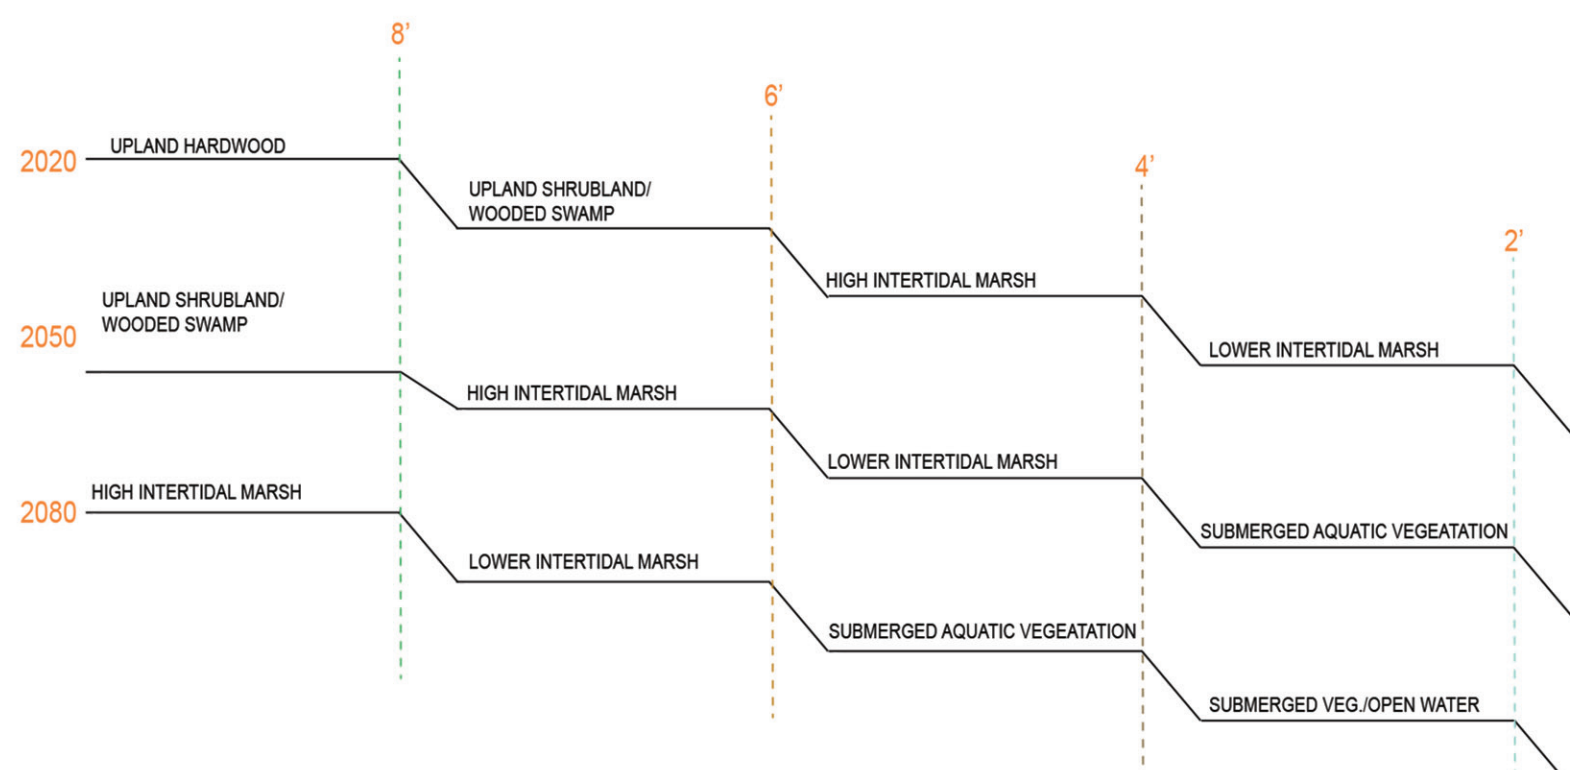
8'

6'

4'

2'

2020 UPLAND HARDWOOD

UPLAND SHRUBLAND/ WOODED SWAMP

HIGH INTERTIDAL MARSH

LOWER INTERTIDAL MARSH

2050 UPLAND SHRUBLAND/ WOODED SWAMP

HIGH INTERTIDAL MARSH

LOWER INTERTIDAL MARSH

SUBMERGED AQUATIC VEGEATATION

2080 HIGH INTERTIDAL MARSH

LOWER INTERTIDAL MARSH

SUBMERGED AQUATIC VEGEATATION

SUBMERGED VEG./OPEN WATER